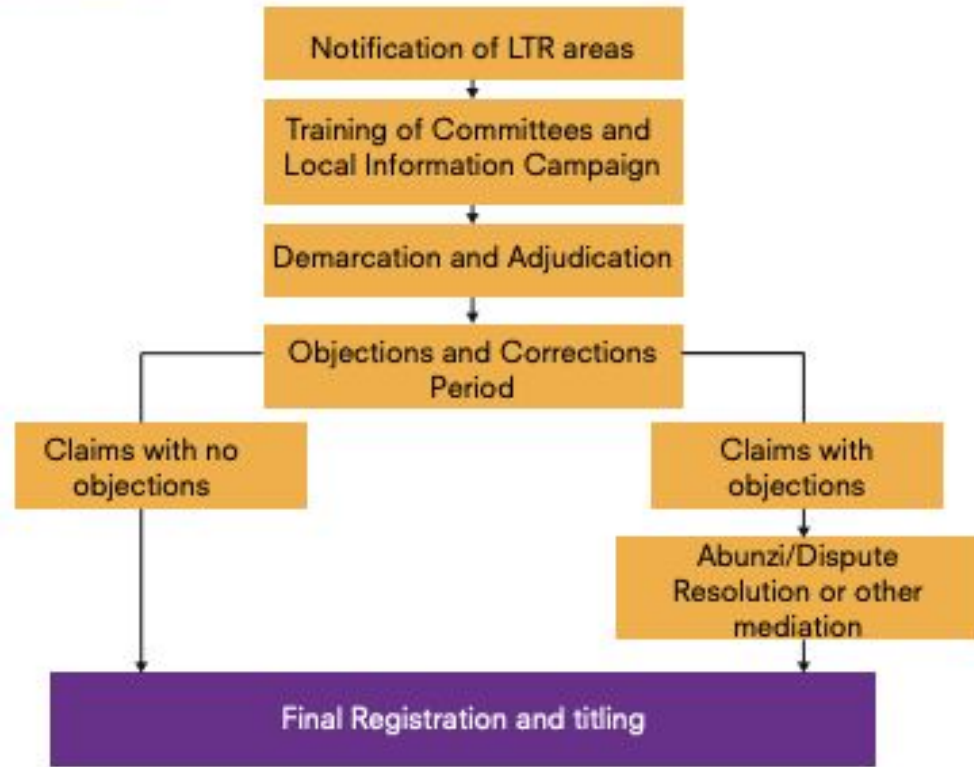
Notification of LTR areas

Training of Committees and Local Information Campaign

Demarcation and Adjudication

Objections and Corrections Period

Claims with no objections

Claims with objections

Abunzi/Dispute Resolution or other mediation

Final Registration and titling